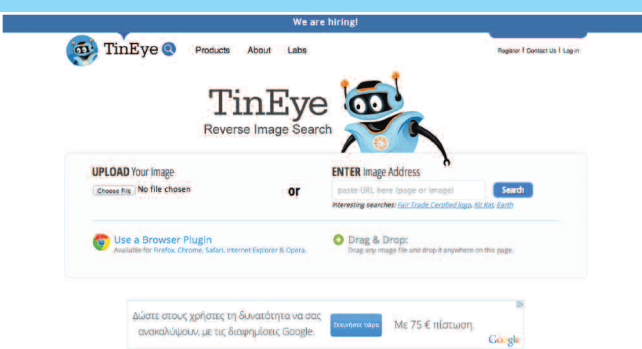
We are hiring!

TinEye

Products About Labs

Register | Contact Us | Log in

TinEye
Reverse Image Search

UPLOAD Your Image
Choose File No file chosen

or

ENTER Image Address
paste URL here (page or image)
Search
Interesting searches: Fair Trade Certified logo, Kit Kat, Earth

Use a Browser Plugin
Available for Firefox, Chrome, Safari, Internet Explorer & Opera.

Drag & Drop:
Drag any image file and drop it anywhere on this page.

Δώστε στους χρήστες τη δυνατότητα να σας ανακαλύψουν, με τις διαφημίσεις Google.
Ξεκινήστε τώρα
Με 75 € πίστωση.
Google